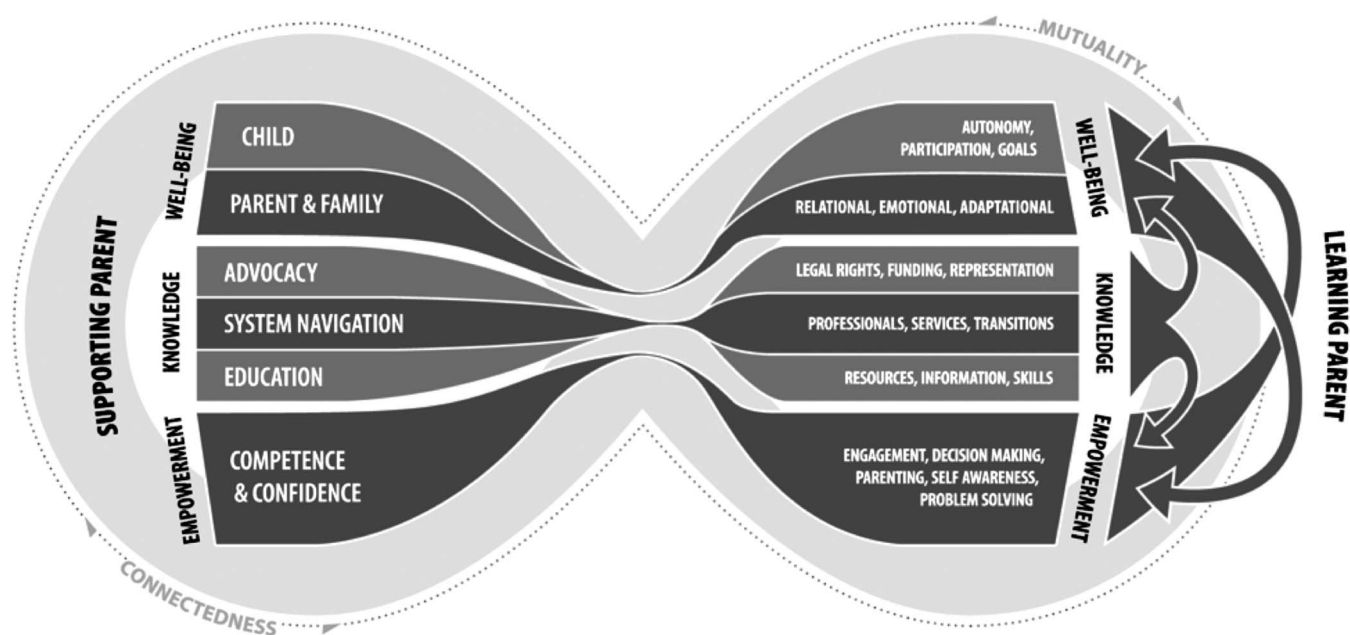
MUTUALITY

SUPPORTING PARENT

WELL-BEING

CHILD

PARENT & FAMILY

KNOWLEDGE

ADVOCACY

SYSTEM NAVIGATION

EDUCATION

EMPOWERMENT

COMPETENCE & CONFIDENCE

AUTONOMY, PARTICIPATION, GOALS

RELATIONAL, EMOTIONAL, ADAPTATIONAL

LEGAL RIGHTS, FUNDING, REPRESENTATION

PROFESSIONALS, SERVICES, TRANSITIONS

RESOURCES, INFORMATION, SKILLS

ENGAGEMENT, DECISION MAKING, PARENTING, SELF AWARENESS, PROBLEM SOLVING

WELL-BEING

KNOWLEDGE

EMPOWERMENT

LEARNING PARENT

CONNECTEDNESS